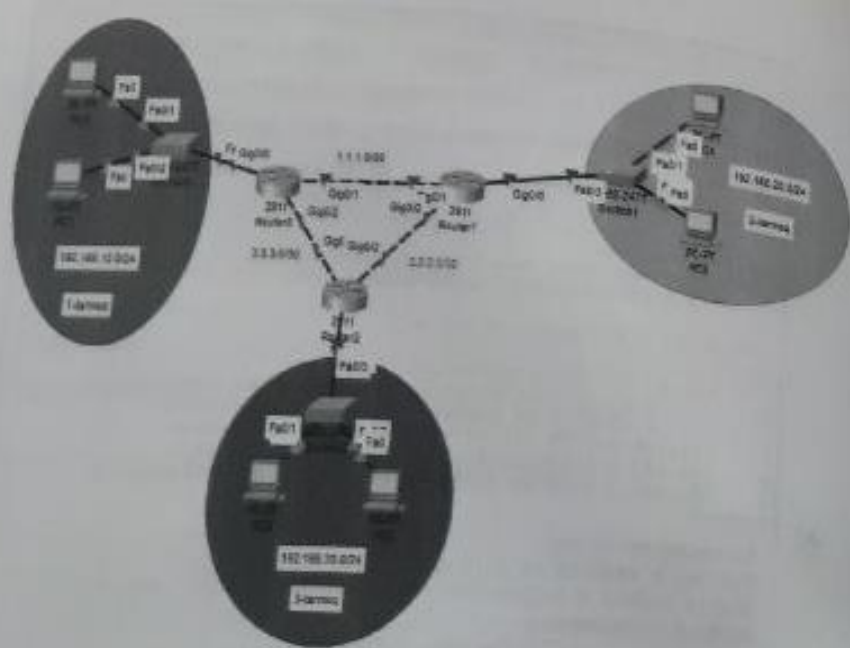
Fa0
Fa0/1
Fa0/2
Fa0
PC1
192.168.10.0/24
1-tarmoq
Gig0/0
1.1.1.0/30
Gig0/1
2911
Router0
Gig0/2
Gig0/2
0/1
2911
Router1
Gig0/0
Fa0/3
2960-24TT
Switch1
Fa0/1
Fa0/2
Fa0
Fa0
PC-PT
192.168.30.0/24
2-tarmoq
3.3.3.0/30
Gig0
Gig0/2
2.2.2.0/30
2911
Router2
Gig0/0
Fa0/3
Fa0/1
Fa0
192.168.20.0/24
3-tarmoq